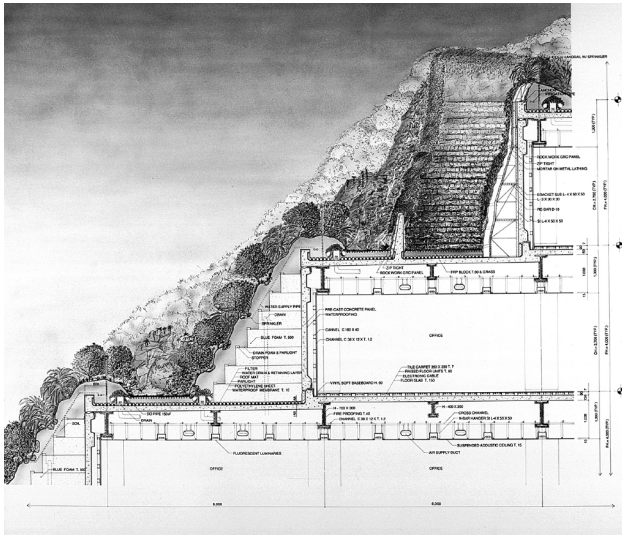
ROCK WORK GRC PANEL
ZIP TIGHT
MORTAR ON METAL LATHING
BRACKET SUS
ZIP TIGHT
ROCK WORK GRC PANEL
FRP BLOCK T.50 & GRASS
WATER SUPPLY PIPE
DRAIN
SPRINKLER
BLUE FOAM T. 500
DRAIN FOAM & PARLIGHT
STOPPER
FILTER
ROOF MAT
PARLIGHT
POLYETHYLENE SHEET
WATERPROOF MEMBRANE T. 10
PRE-CAST CONCRETE PANEL
WATERPROOFING
CHANNEL
CHANNEL
OFFICE
VINYL SOFT BASEBOARD H. 50
TILE CARPET
RAISED FLOOR
FLOOR SLAB T. 150
SOIL
BLUE FOAM T. 500
DRAIN
FIRE PROOFING T. 40
CROSS CHANNEL
INNER HANGER
SUSPENDED ACOUSTIC CEILING T. 12
FLUORESCENT LUMINAIRES
AIR SUPPLY DUCT
OFFICE
OFFICE
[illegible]